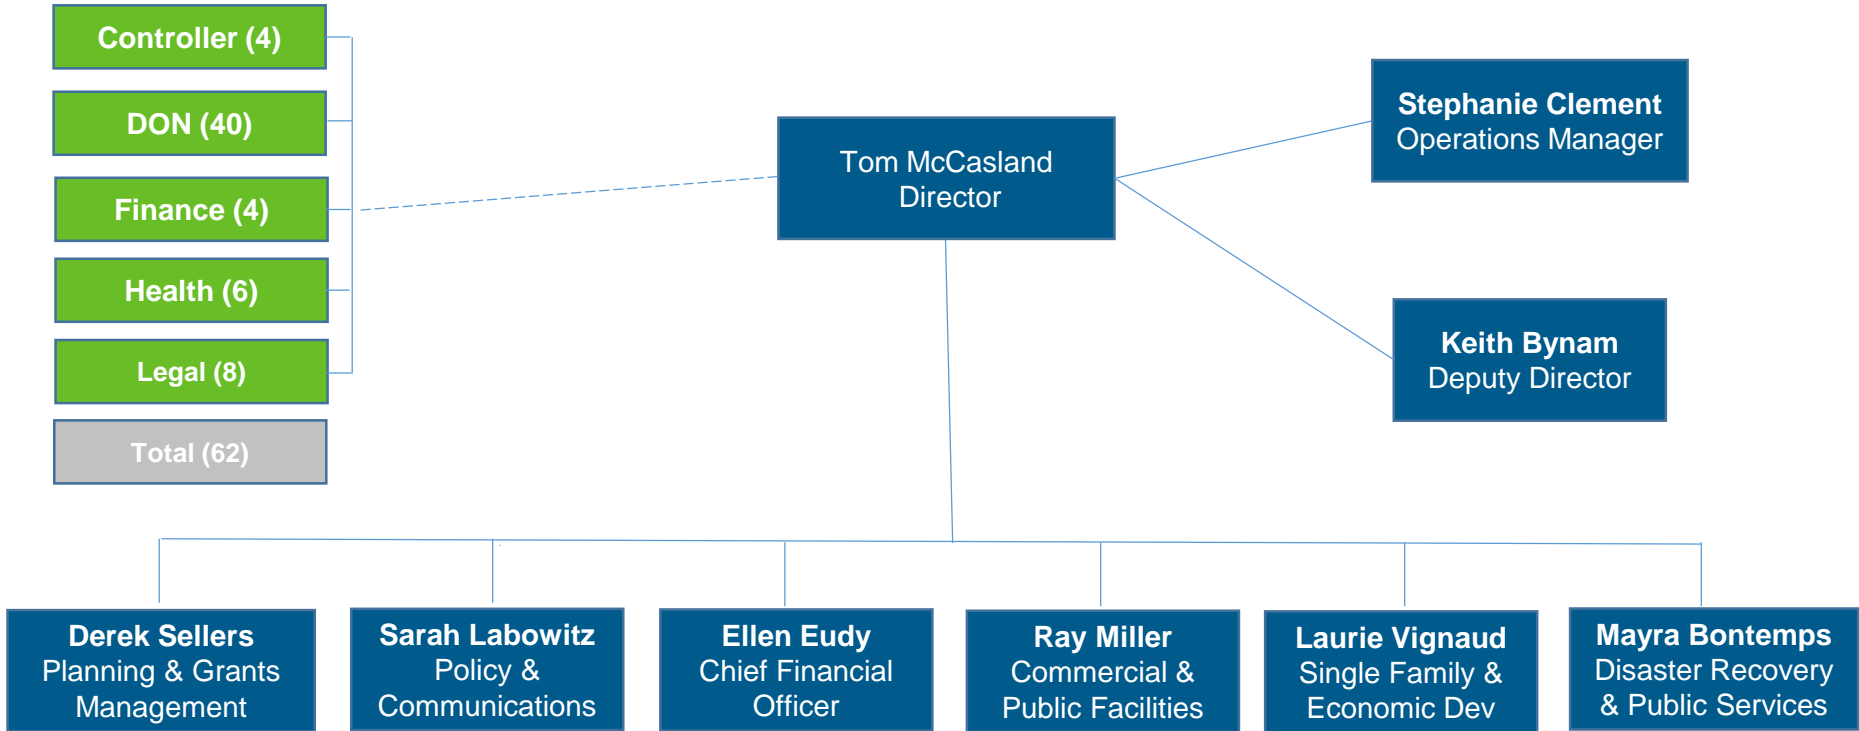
Controller (4)

DON (40)

Finance (4)

Health (6)

Legal (8)

Total (62)

Tom McCasland
Director

Stephanie Clement
Operations Manager

Keith Bynam
Deputy Director

Derek Sellers
Planning & Grants Management

Sarah Labowitz
Policy & Communications

Ellen Eudy
Chief Financial Officer

Ray Miller
Commercial & Public Facilities

Laurie Vignaud
Single Family & Economic Dev

Mayra Bontemps
Disaster Recovery & Public Services